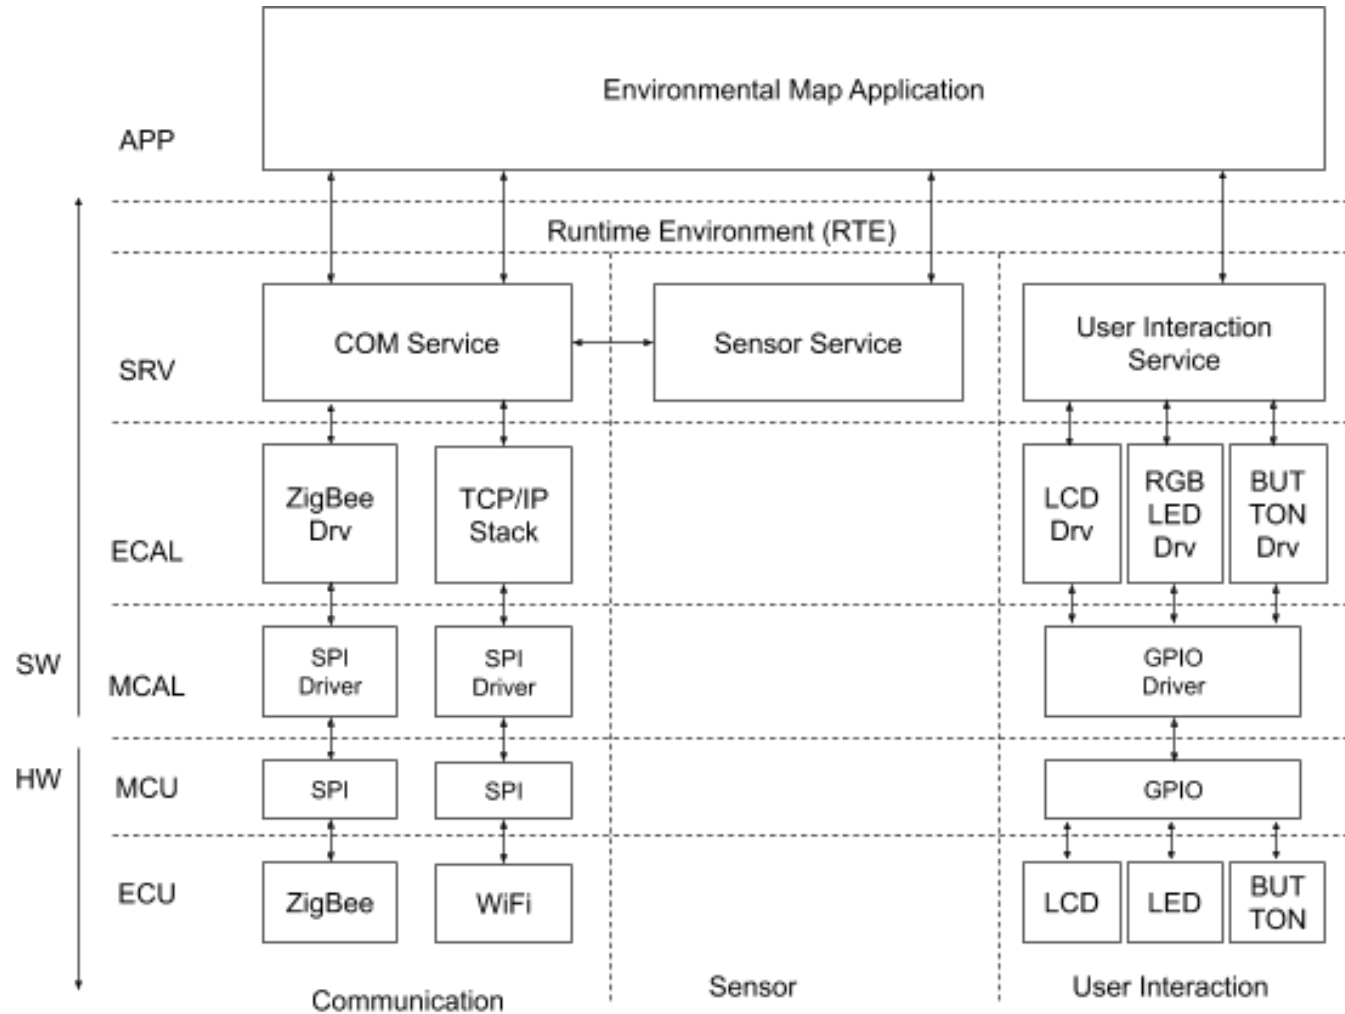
Environmental Map Application

APP

Runtime Environment (RTE)

SRV

COM Service

Sensor Service

User Interaction Service

ECAL

ZigBee Drv

TCP/IP Stack

LCD Drv

RGB LED Drv

BUT TON Drv

SW

MCAL

SPI Driver

SPI Driver

GPIO Driver

HW

MCU

SPI

SPI

GPIO

ECU

ZigBee

WiFi

LCD

LED

BUT TON

Communication

Sensor

User Interaction